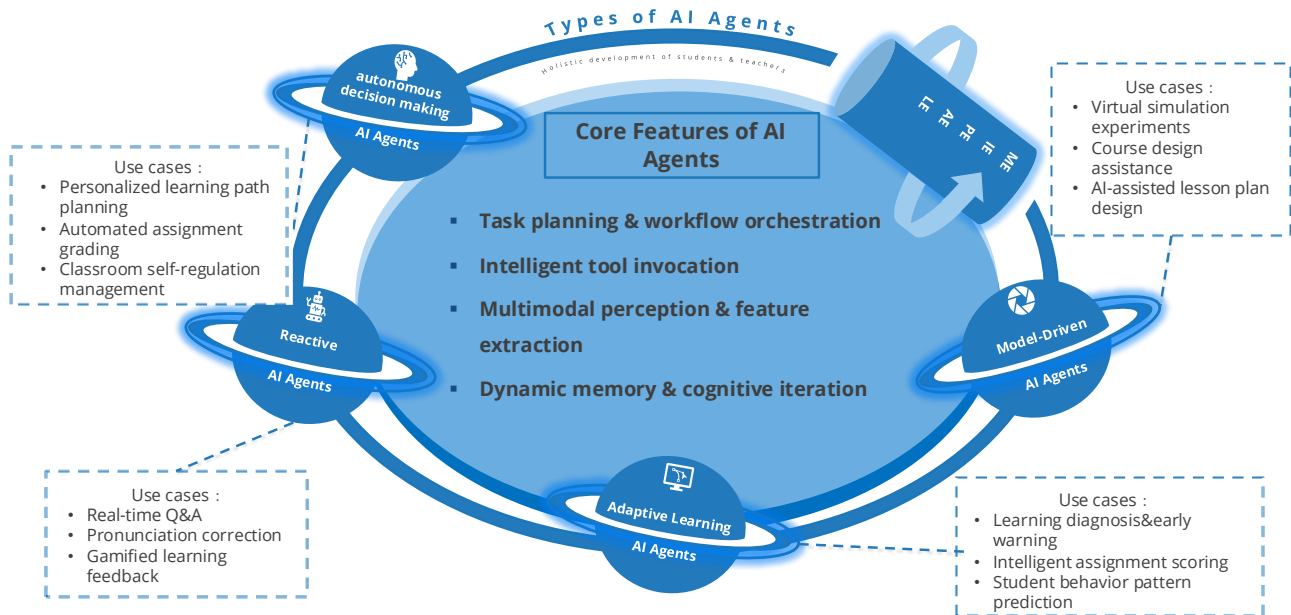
Types of AI Agents

Holistic development of students & teachers

autonomous decision making
AI Agents

Use cases：
• Personalized learning path planning
• Automated assignment grading
• Classroom self-regulation management

Core Features of AI Agents

▪ Task planning & workflow orchestration
▪ Intelligent tool invocation
▪ Multimodal perception & feature extraction
▪ Dynamic memory & cognitive iteration

LE AE PE IE ME

Use cases：
• Virtual simulation experiments
• Course design assistance
• AI-assisted lesson plan design

Reactive
AI Agents

Model-Driven
AI Agents

Use cases：
• Real-time Q&A
• Pronunciation correction
• Gamified learning feedback

Adaptive Learning
AI Agents

Use cases：
• Learning diagnosis&early warning
• Intelligent assignment scoring
• Student behavior pattern prediction